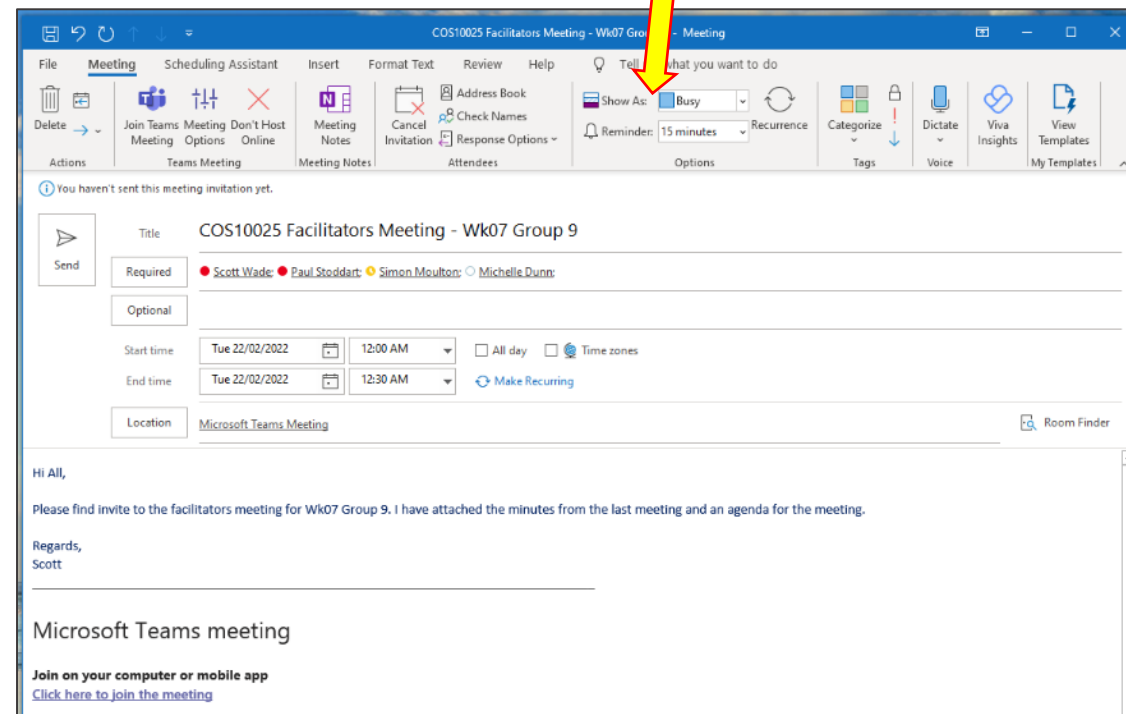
COS10025 Facilitators Meeting - Wk07 Gro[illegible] - Meeting

File Meeting Scheduling Assistant Insert Format Text Review Help Tell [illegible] what you want to do

Delete

Actions

Join Teams Meeting Meeting Options Don't Host Online

Teams Meeting

Meeting Notes

Meeting Notes

Cancel Invitation Address Book Check Names Response Options

Attendees

Show As: Busy Reminder: 15 minutes Recurrence

Options

Categorize

Tags

Dictate

Voice

Viva Insights

View Templates

My Templates

You haven't sent this meeting invitation yet.

Send

Title COS10025 Facilitators Meeting - Wk07 Group 9

Required Scott Wade; Paul Stoddart; Simon Moulton; Michelle Dunn;

Optional

Start time Tue 22/02/2022 12:00 AM All day Time zones

End time Tue 22/02/2022 12:30 AM Make Recurring

Location Microsoft Teams Meeting Room Finder

Hi All,

Please find invite to the facilitators meeting for Wk07 Group 9. I have attached the minutes from the last meeting and an agenda for the meeting.

Regards,
Scott

Microsoft Teams meeting

Join on your computer or mobile app
Click here to join the meeting